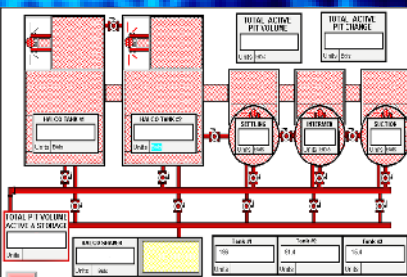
TOTAL ACTIVE PIT VOLUME
Units bbls

TOTAL ACTIVE PIT CHANGE
Units bbls

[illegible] TANK #1
Units bbls

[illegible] TANK #2
Units bbls

SETTLING
Units bbls

INTERMED
Units bbls

SUCTION
Units bbls

TOTAL PIT VOLUME ACTIVE & STORAGE
Units

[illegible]
Units bbls

Tank #1
159
Units

Tank #2
51.4
Units

Tank #3
15.0
Units